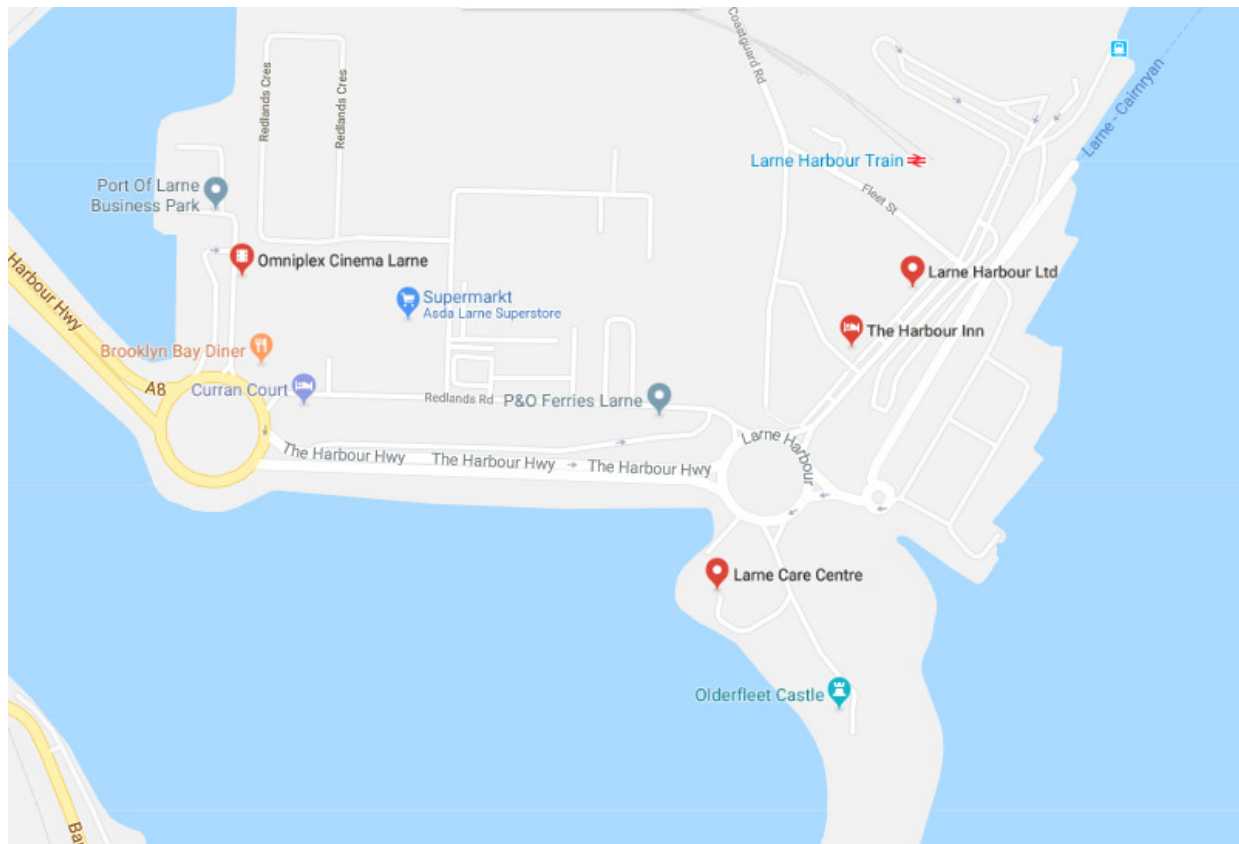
Redlands Cres
Redlands Cres
Coastguard Rd
Larne - Cairnryan
Larne Harbour Train
Fleet St
Port Of Larne Business Park
Omniplex Cinema Larne
Harbour Hwy
Supermarkt
Asda Larne Superstore
Larne Harbour Ltd
The Harbour Inn
Brooklyn Bay Diner
A8
Curran Court
Redlands Rd
P&O Ferries Larne
Larne Harbour
The Harbour Hwy
The Harbour Hwy
The Harbour Hwy
Larne Care Centre
Olderfleet Castle
Ba